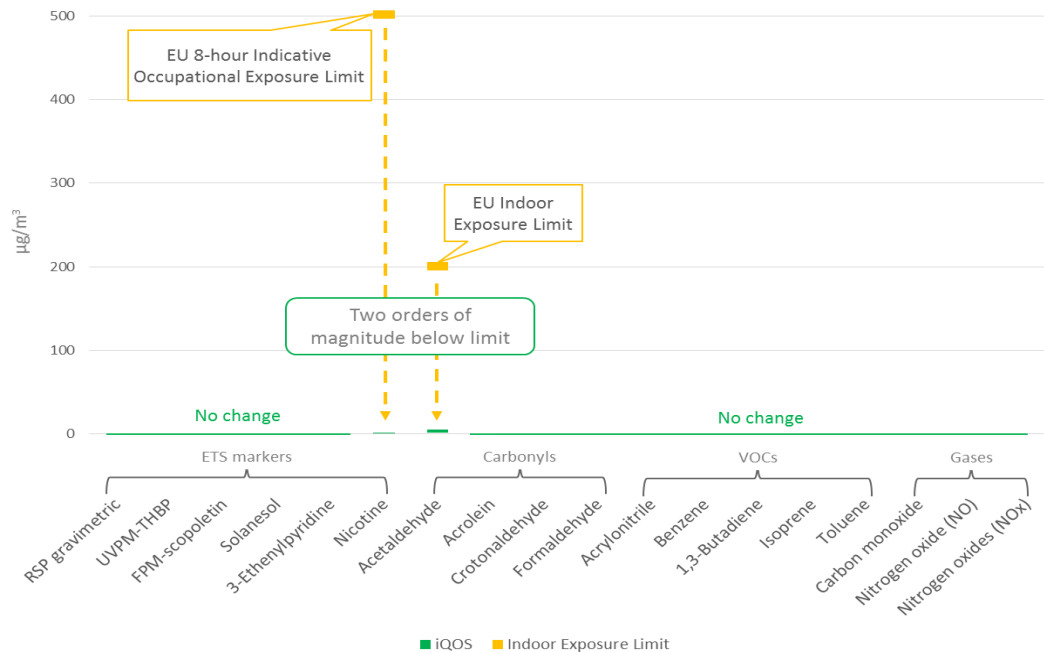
500
400
300
200
100
0

µg/m$^3$

EU 8-hour Indicative Occupational Exposure Limit

EU Indoor Exposure Limit

Two orders of magnitude below limit

No change

No change

ETS markers
Carbonyls
VOCs
Gases

RSP gravimetric
UVPM-THBP
FPM-scopoletin
Solanesol
3-Ethenylpyridine
Nicotine
Acetaldehyde
Acrolein
Crotonaldehyde
Formaldehyde
Acrylonitrile
Benzene
1,3-Butadiene
Isoprene
Toluene
Carbon monoxide
Nitrogen oxide (NO)
Nitrogen oxides (NOx)

iQOS
Indoor Exposure Limit